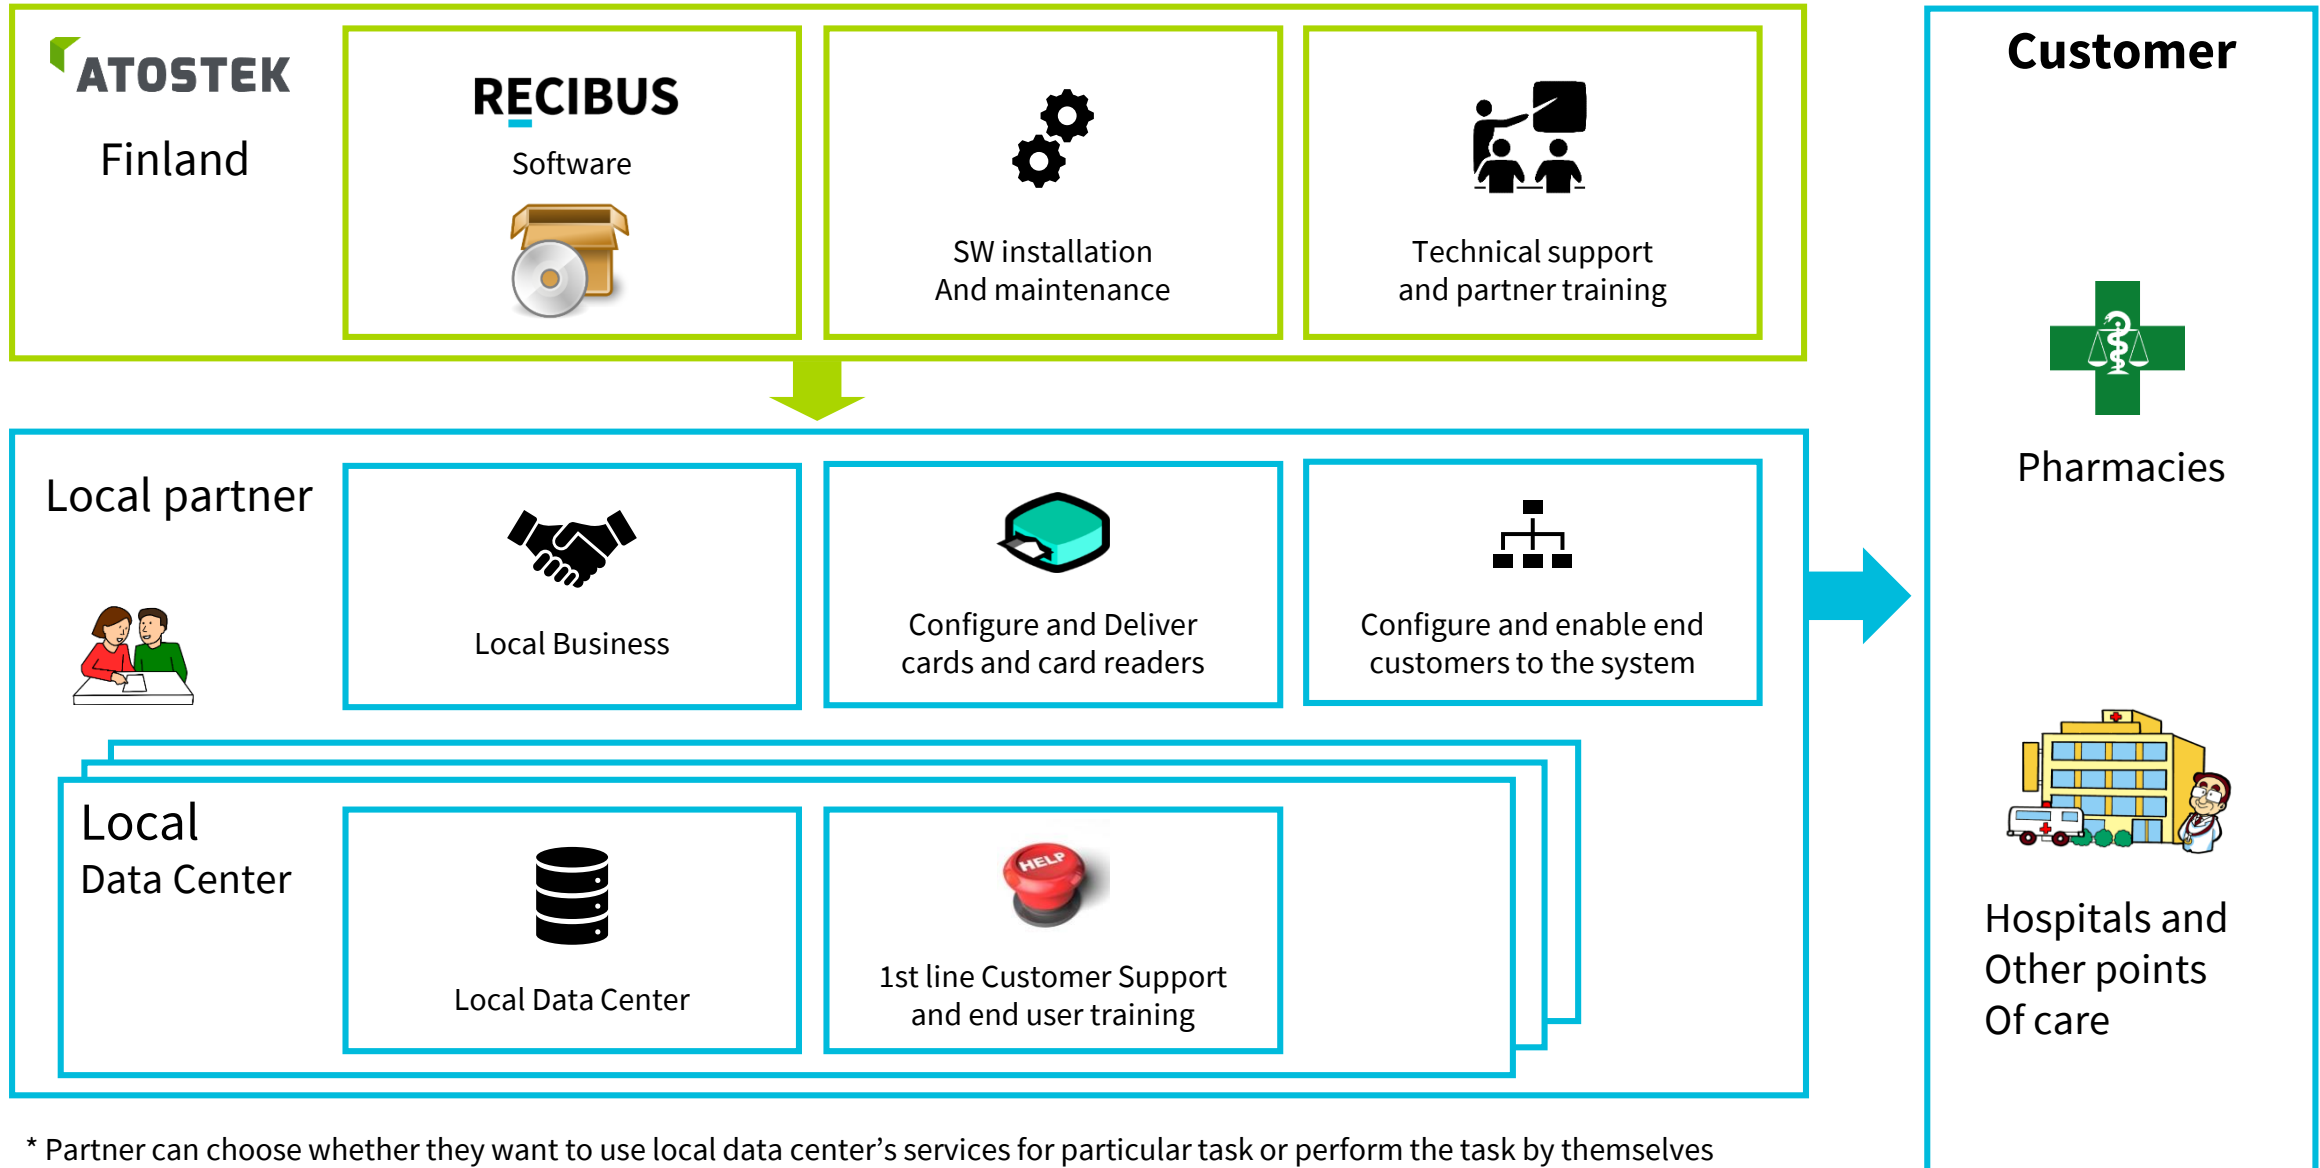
ATOSTEK

Finland

RECIBUS

Software

SW installation
And maintenance

Technical support
and partner training

Customer

Pharmacies

Local partner

Local Business

Configure and Deliver cards and card readers

Configure and enable end customers to the system

Local
Data Center

Local Data Center

HELP

1st line Customer Support and end user training

Hospitals and
Other points
Of care

* Partner can choose whether they want to use local data center's services for particular task or perform the task by themselves